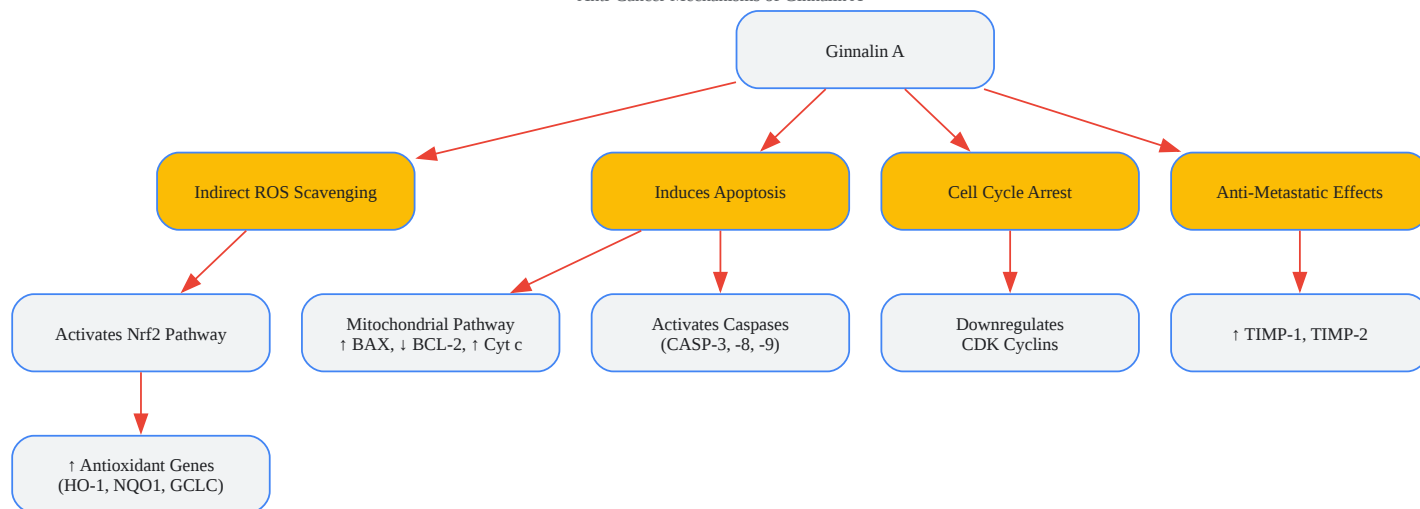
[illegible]

Ginnalin A

Indirect ROS Scavenging

Induces Apoptosis

Cell Cycle Arrest

Anti-Metastatic Effects

Activates Nrf2 Pathway

Mitochondrial Pathway
↑ BAX, ↓ BCL-2, ↑ Cyt c

Activates Caspases
(CASP-3, -8, -9)

Downregulates
CDK Cyclins

↑ TIMP-1, TIMP-2

↑ Antioxidant Genes
(HO-1, NQO1, GCLC)